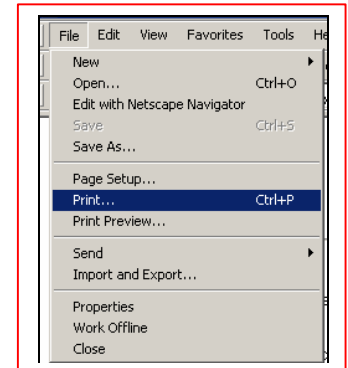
File Edit View Favorites Tools He

New
Open... Ctrl+O
Edit with Netscape Navigator
Save Ctrl+S
Save As...

Page Setup...
Print... Ctrl+P
Print Preview...

Send
Import and Export...

Properties
Work Offline
Close